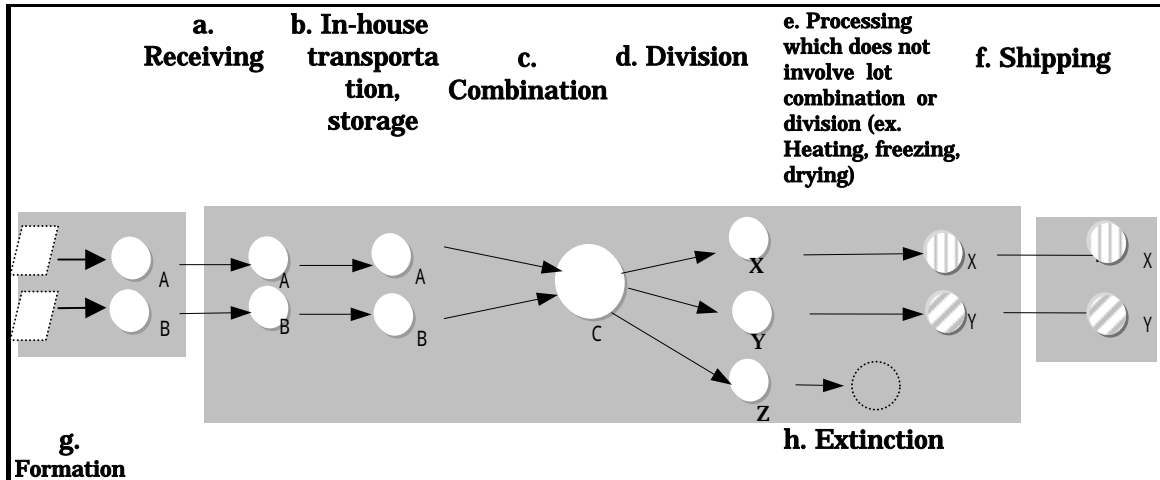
a. Receiving

b. In-house transportation, storage

c. Combination

d. Division

e. Processing which does not involve lot combination or division (ex. Heating, freezing, drying)

f. Shipping

A
B
A
B
A
B
C
X
Y
Z
X
Y
X
Y

g. Formation

h. Extinction